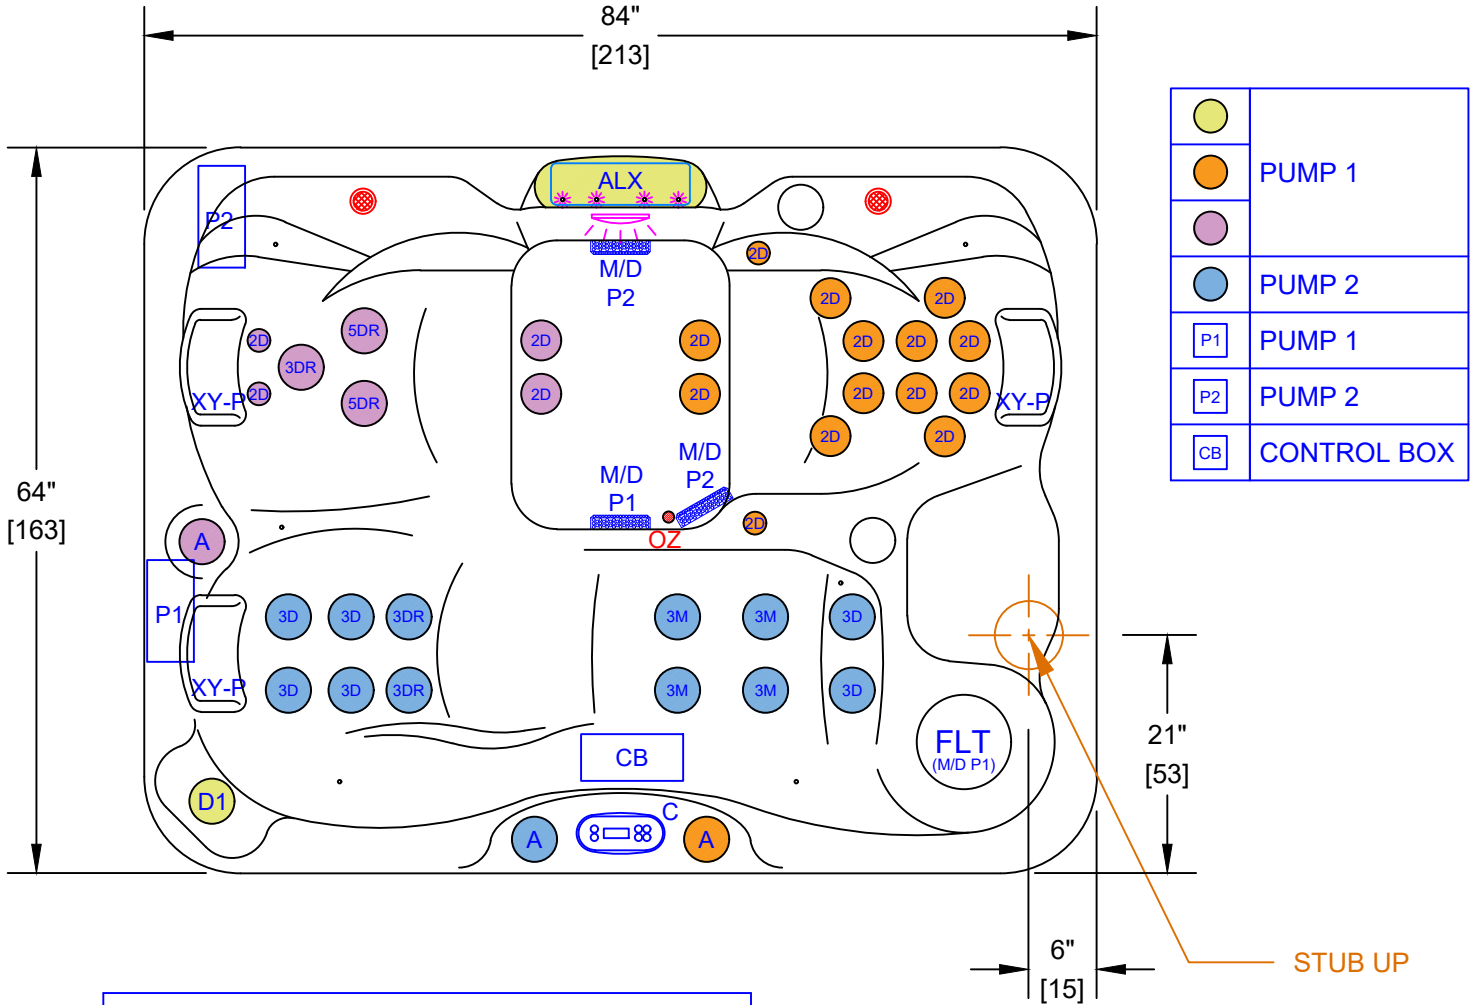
84"
[213]

64"
[163]

P2
ALX
M/D
P2
2D
5DR
2D
3DR
XY-P
2D
5DR
2D
2D
2D
2D
2D
2D
2D
2D
2D
2D
2D
2D
2D
2D
2D
XY-P
M/D
P1
M/D
P2
OZ
2D
A
P1
3D
3D
3DR
3M
3M
3D
XY-P
3D
3D
3DR
3M
3M
3D
CB
FLT
(M/D P1)
D1
A
C
A

21"
[53]

6"
[15]

STUB UP

| | PUMP 1 |
|---|---|
| | |
| | |
| | PUMP 2 |
| P1 | PUMP 1 |
| P2 | PUMP 2 |
| CB | CONTROL BOX |